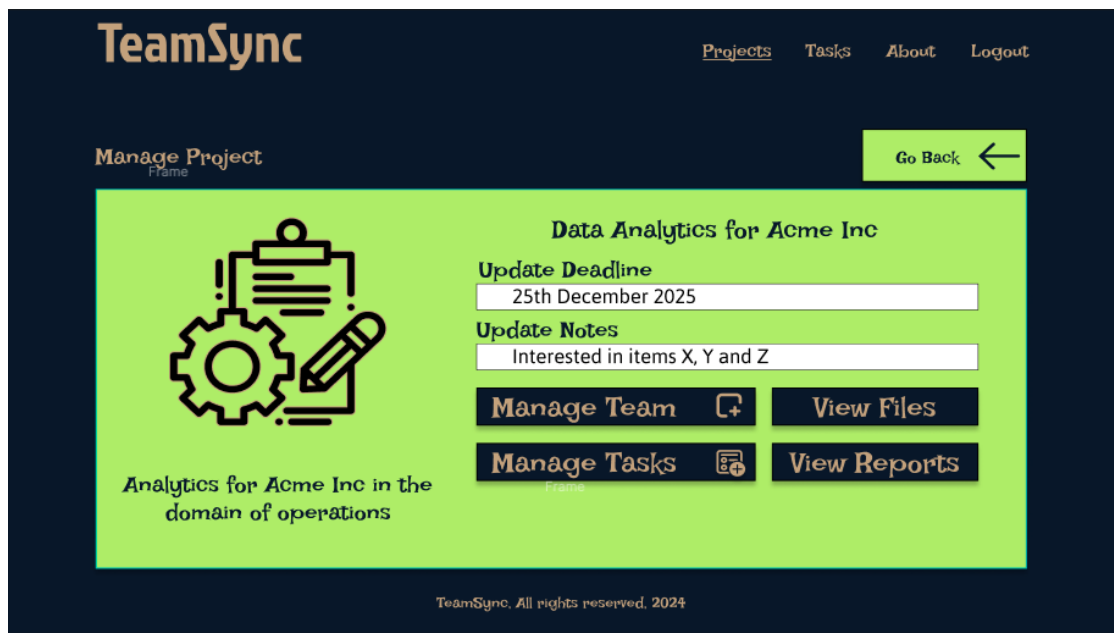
TeamSync

Projects Tasks About Logout

Manage Project
Frame

Go Back

Data Analytics for Acme Inc

Update Deadline
25th December 2025

Update Notes
Interested in items X, Y and Z

Manage Team

View Files

Manage Tasks

View Reports

Frame

Analytics for Acme Inc in the domain of operations

TeamSync, All rights reserved, 2024